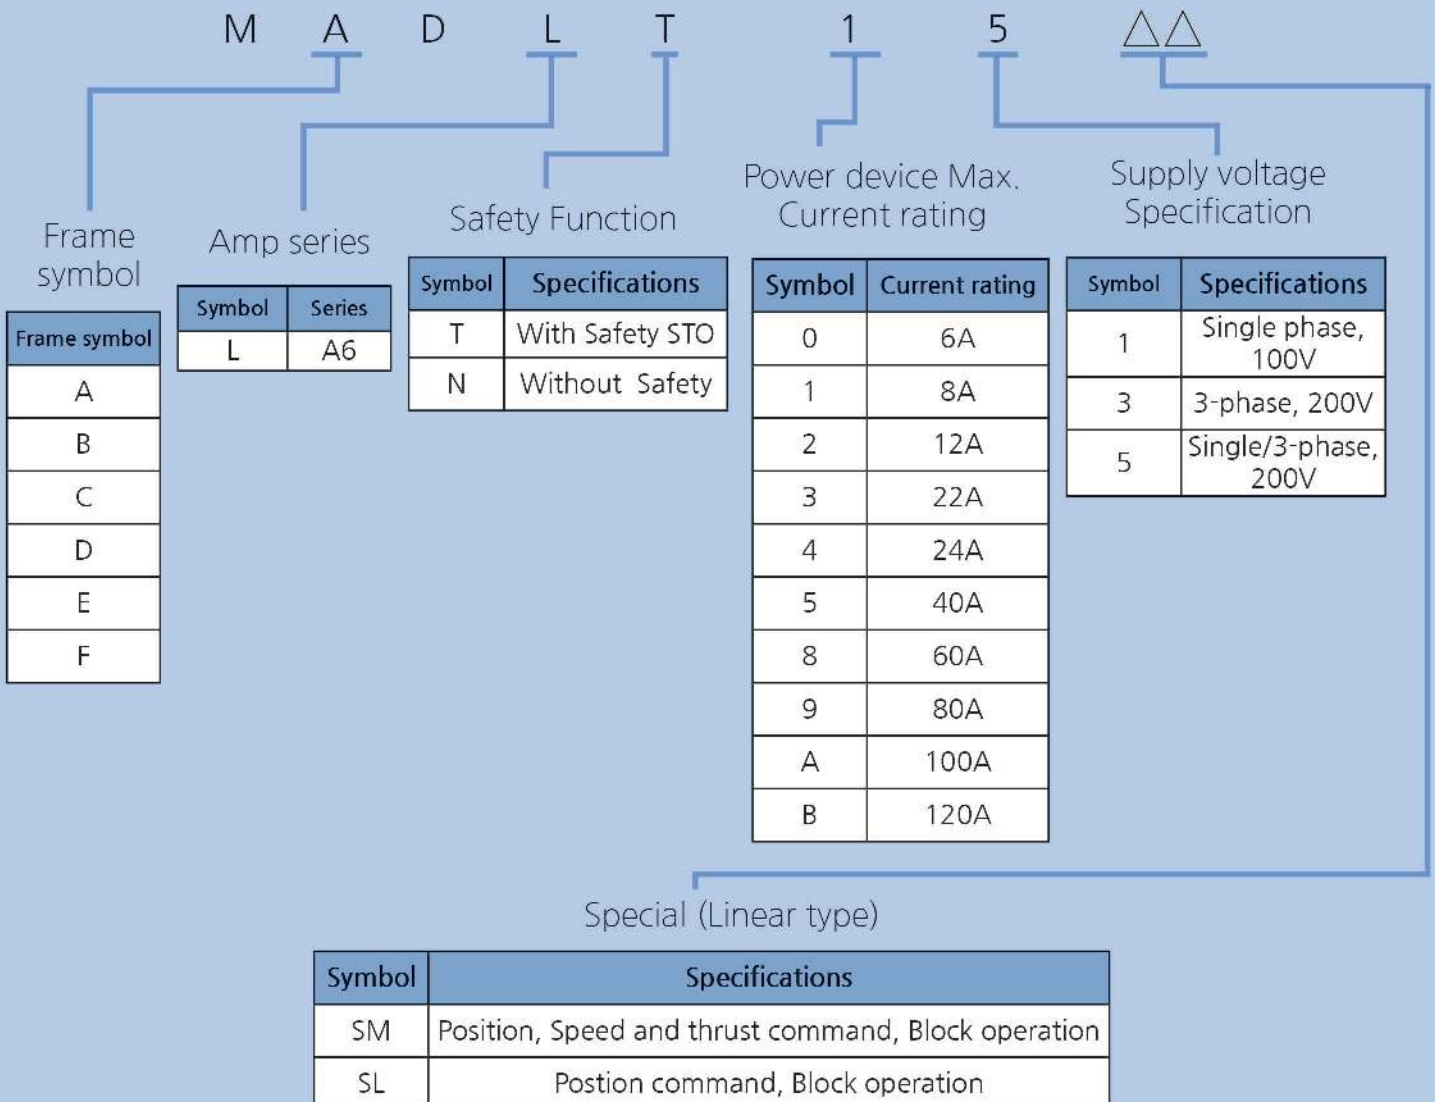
M A D L T 1 5 △△

Frame symbol

| Frame symbol |
|---|
| A |
| B |
| C |
| D |
| E |
| F |

Amp series

| Symbol | Series |
|---|---|
| L | A6 |

Safety Function

| Symbol | Specifications |
|---|---|
| T | With Safety STO |
| N | Without Safety |

Power device Max. Current rating

| Symbol | Current rating |
|---|---|
| 0 | 6A |
| 1 | 8A |
| 2 | 12A |
| 3 | 22A |
| 4 | 24A |
| 5 | 40A |
| 8 | 60A |
| 9 | 80A |
| A | 100A |
| B | 120A |

Supply voltage Specification

| Symbol | Specifications |
|---|---|
| 1 | Single phase, 100V |
| 3 | 3-phase, 200V |
| 5 | Single/3-phase, 200V |

Special (Linear type)

| Symbol | Specifications |
|---|---|
| SM | Position, Speed and thrust command, Block operation |
| SL | Postion command, Block operation |